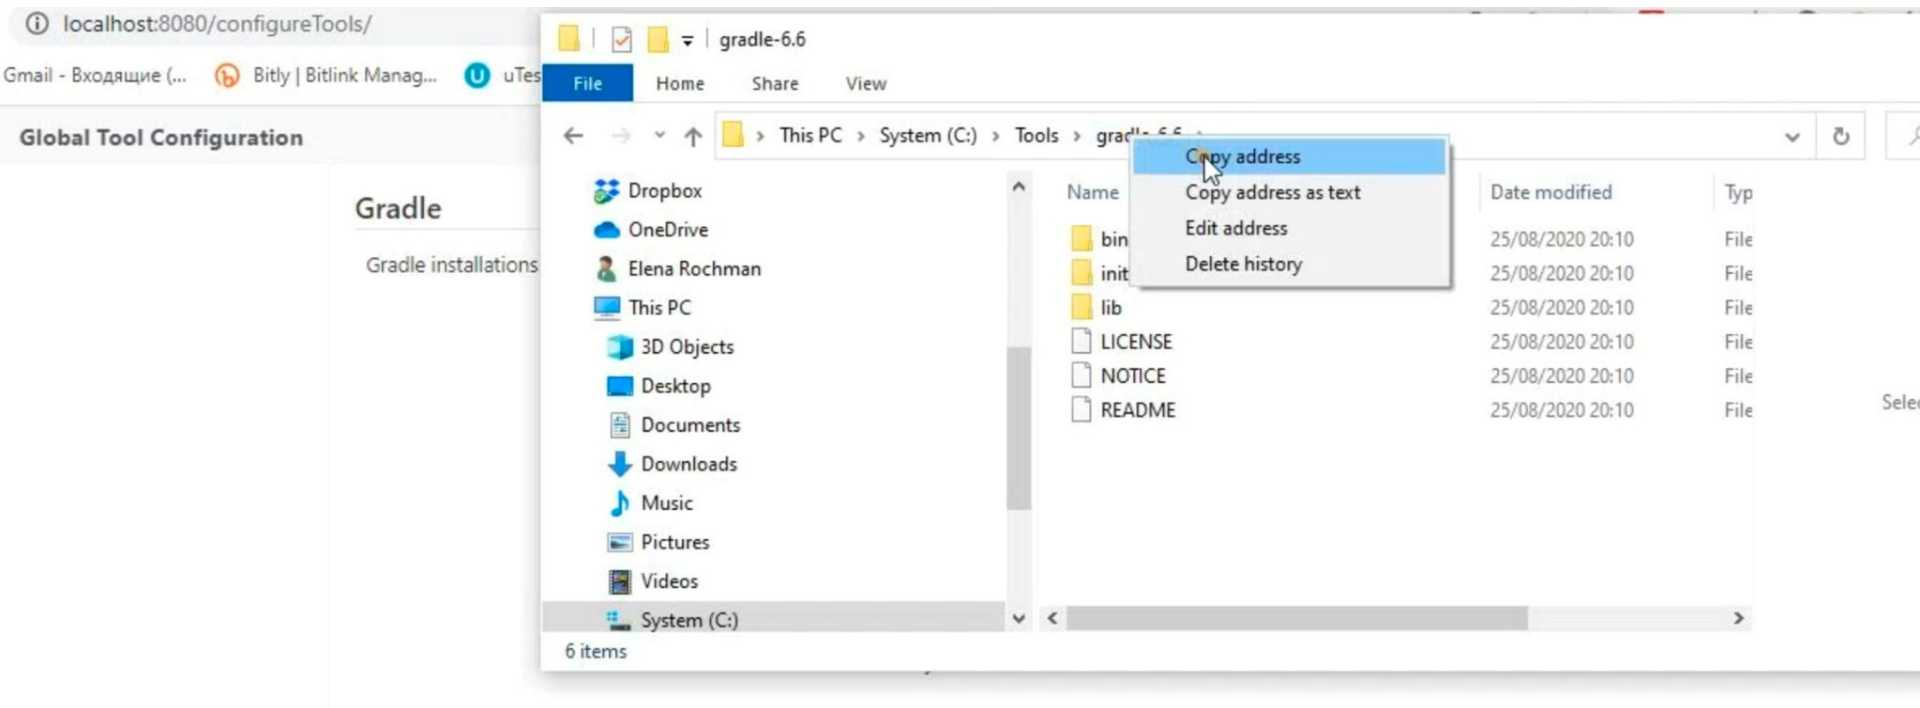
localhost:8080/configureTools/

Gmail - Входящие (... Bitly | Bitlink Manag... uTes

Global Tool Configuration

Gradle

Gradle installations

gradle-6.6

File Home Share View

This PC > System (C:) > Tools > grad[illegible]

Copy address
Copy address as text
Edit address
Delete history

Dropbox
OneDrive
Elena Rochman
This PC
3D Objects
Desktop
Documents
Downloads
Music
Pictures
Videos
System (C:)

| Name | Date modified | Typ |
|---|---|---|
| bin | 25/08/2020 20:10 | File |
| init | 25/08/2020 20:10 | File |
| lib | 25/08/2020 20:10 | File |
| LICENSE | 25/08/2020 20:10 | File |
| NOTICE | 25/08/2020 20:10 | File |
| README | 25/08/2020 20:10 | File |

Selec

6 items